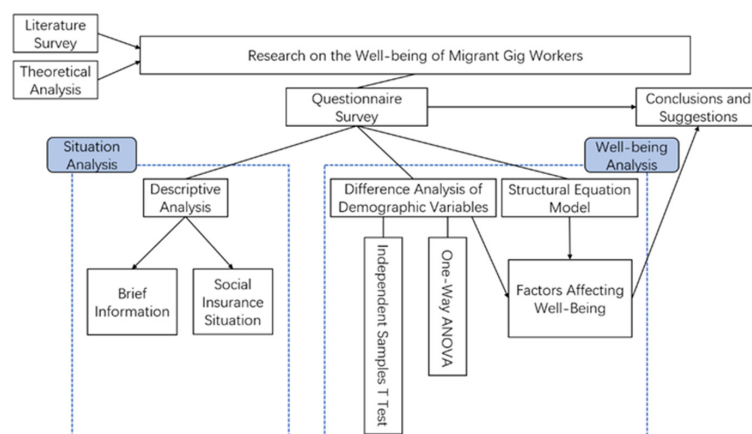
Literature Survey

Theoretical Analysis

Research on the Well-being of Migrant Gig Workers

Questionnaire Survey

Conclusions and Suggestions

Situation Analysis

Well-being Analysis

Descriptive Analysis

Difference Analysis of Demographic Variables

Structural Equation Model

Brief Information

Social Insurance Situation

Independent Samples T Test

One-Way ANOVA

Factors Affecting Well-Being